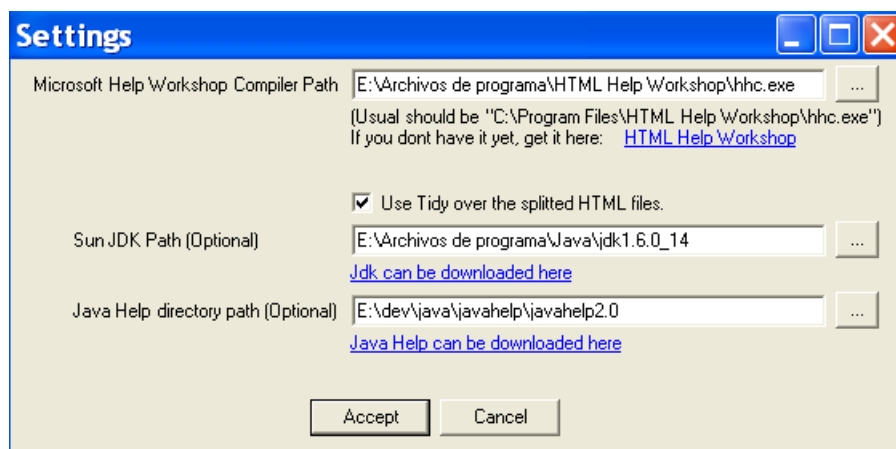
Settings

Microsoft Help Workshop Compiler Path E:\Archivos de programa\HTML Help Workshop\hhc.exe ...

(Usual should be "C:\Program Files\HTML Help Workshop\hhc.exe")
If you dont have it yet, get it here: HTML Help Workshop

Use Tidy over the splitted HTML files.

Sun JDK Path (Optional) E:\Archivos de programa\Java\jdk1.6.0_14 ...

Jdk can be downloaded here

Java Help directory path (Optional) E:\dev\java\javahelp\javahelp2.0 ...

Java Help can be downloaded here

Accept Cancel